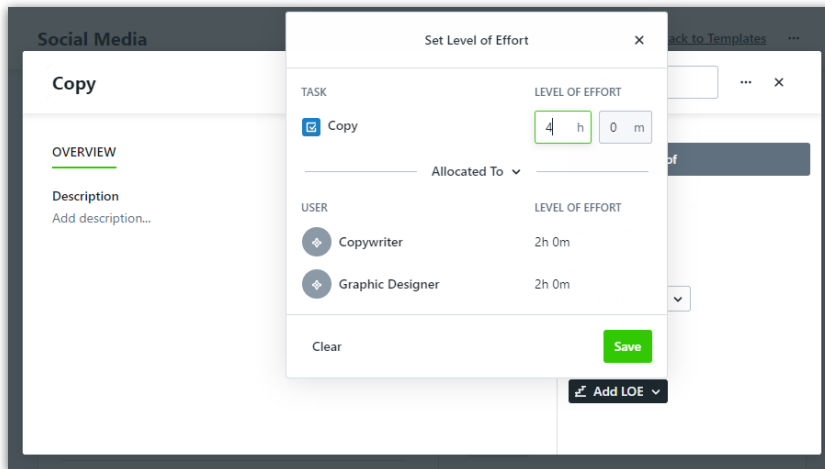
Social Media

ack to Templates ···

Copy

··· ×

OVERVIEW

Description
Add description...

Set Level of Effort ×

TASK
Copy

LEVEL OF EFFORT
4 h 0 m

Allocated To

USER
Copywriter
Graphic Designer

LEVEL OF EFFORT
2h 0m
2h 0m

Clear

Save

of

Add LOE